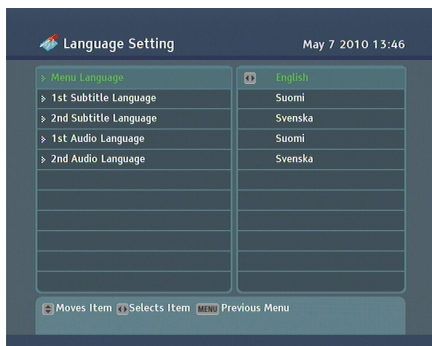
Language Setting

May 7 2010 13:46

| | |
|---|---|
| Menu Language | English |
| 1st Subtitle Language | Suomi |
| 2nd Subtitle Language | Svenska |
| 1st Audio Language | Suomi |
| 2nd Audio Language | Svenska |

Moves Item Selects Item MENU Previous Menu